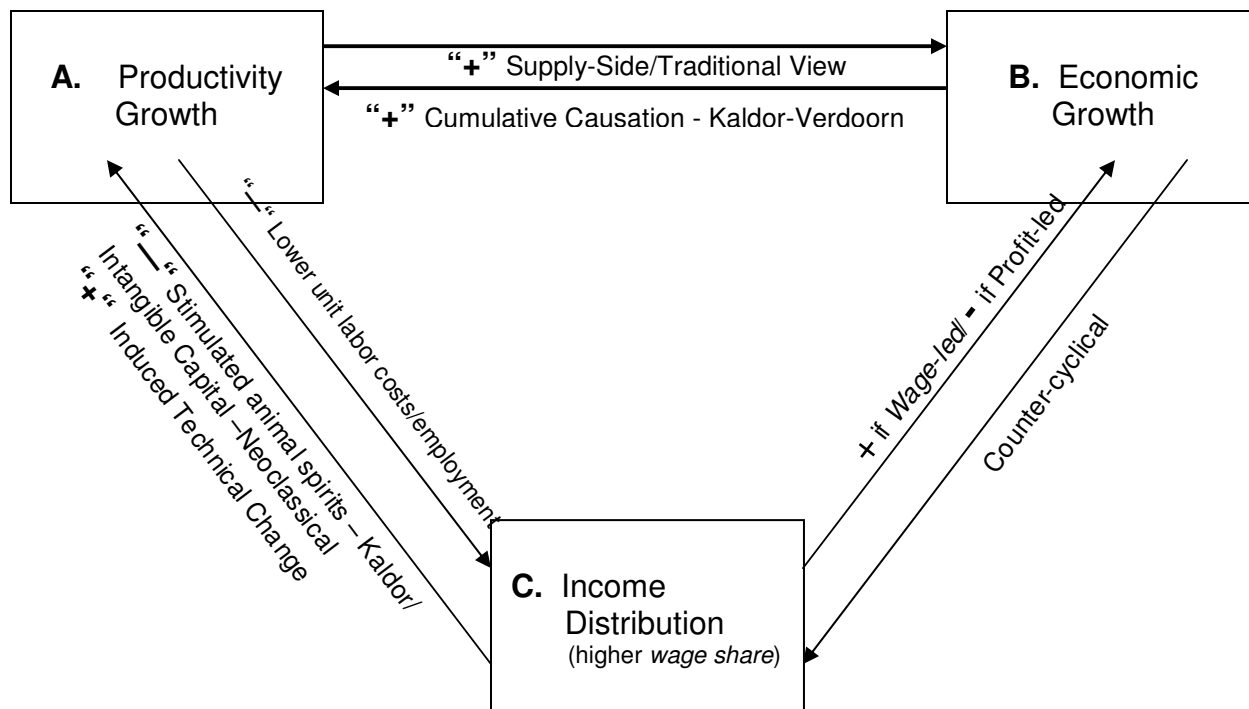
A. Productivity Growth

"+" Supply-Side/Traditional View

"+" Cumulative Causation - Kaldor-Verdoorn

B. Economic Growth

"—" Lower unit labor costs/employment

"—" Stimulated animal spirits – Kaldor/ Intangible Capital –Neoclassical "+" Induced Technical Change

+ if Wage-led/ - if Profit-led

Counter-cyclical

C. Income Distribution (higher wage share)